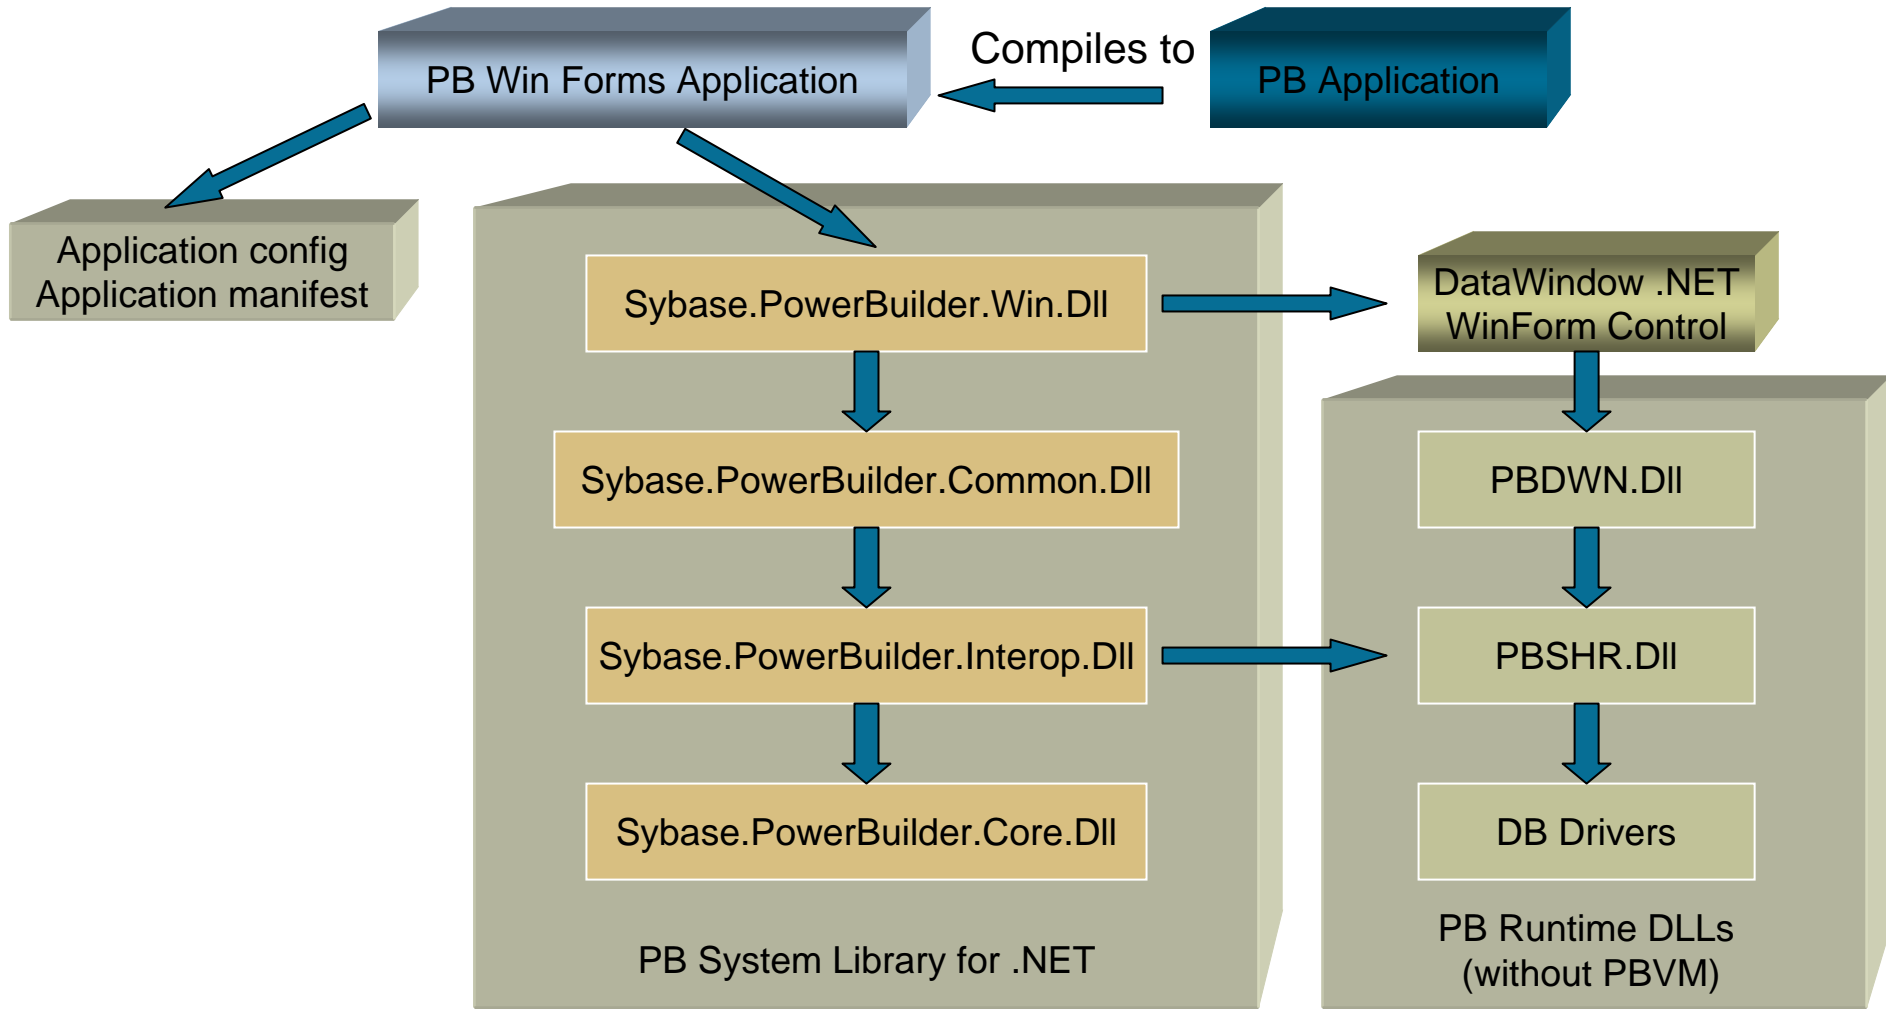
PB Win Forms Application

Compiles to

PB Application

Application config
Application manifest

Sybase.PowerBuilder.Win.Dll

DataWindow .NET
WinForm Control

Sybase.PowerBuilder.Common.Dll

PBDWN.Dll

Sybase.PowerBuilder.Interop.Dll

PBSHR.Dll

Sybase.PowerBuilder.Core.Dll

DB Drivers

PB System Library for .NET

PB Runtime DLLs
(without PBVM)